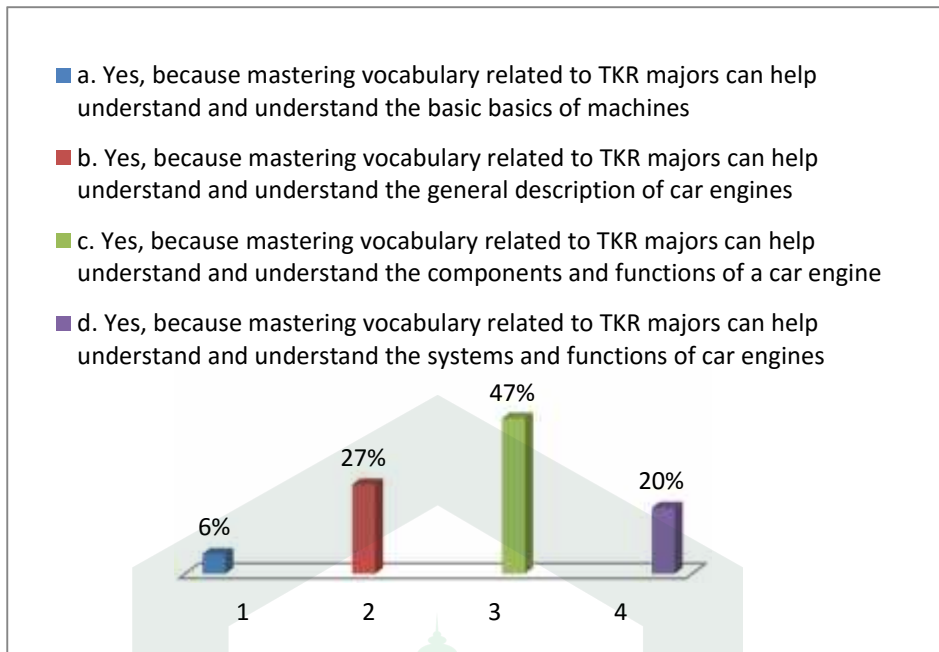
a. Yes, because mastering vocabulary related to TKR majors can help understand and understand the basic basics of machines

b. Yes, because mastering vocabulary related to TKR majors can help understand and understand the general description of car engines

c. Yes, because mastering vocabulary related to TKR majors can help understand and understand the components and functions of a car engine

d. Yes, because mastering vocabulary related to TKR majors can help understand and understand the systems and functions of car engines

6%
27%
47%
20%

1
2
3
4